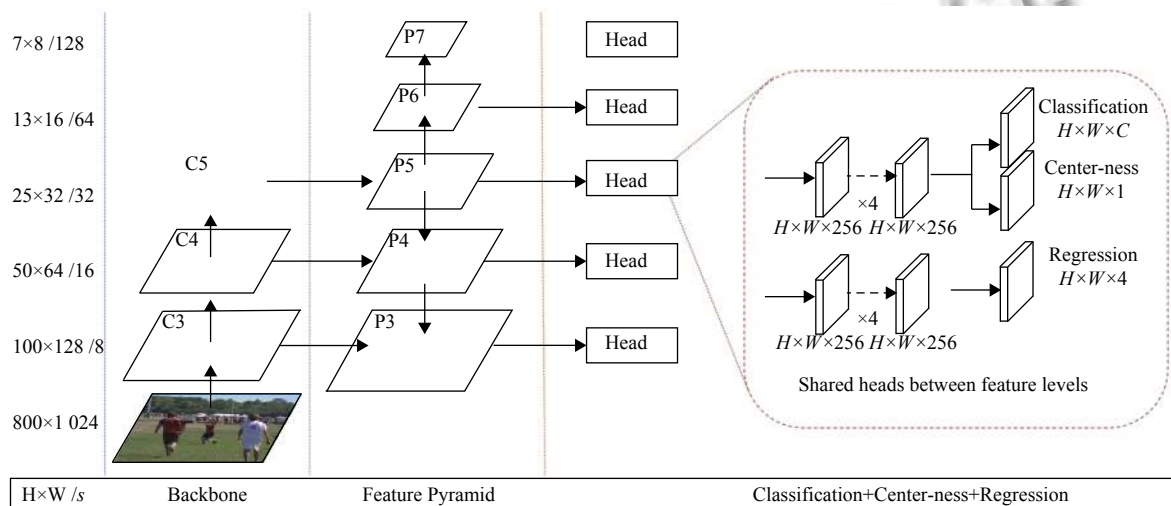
7×8 /128

13×16 /64

25×32 /32

50×64 /16

100×128 /8

800×1 024

C5

C4

C3

P7

P6

P5

P4

P3

Head

Head

Head

Head

Head

Classification $H\times W\times C$

Center-ness $H\times W\times 1$

×4

$H\times W\times 256$ $H\times W\times 256$

Regression $H\times W\times 4$

×4

$H\times W\times 256$ $H\times W\times 256$

Shared heads between feature levels

| H×W /*s* | Backbone | Feature Pyramid | Classification+Center-ness+Regression |
|---|---|---|---|